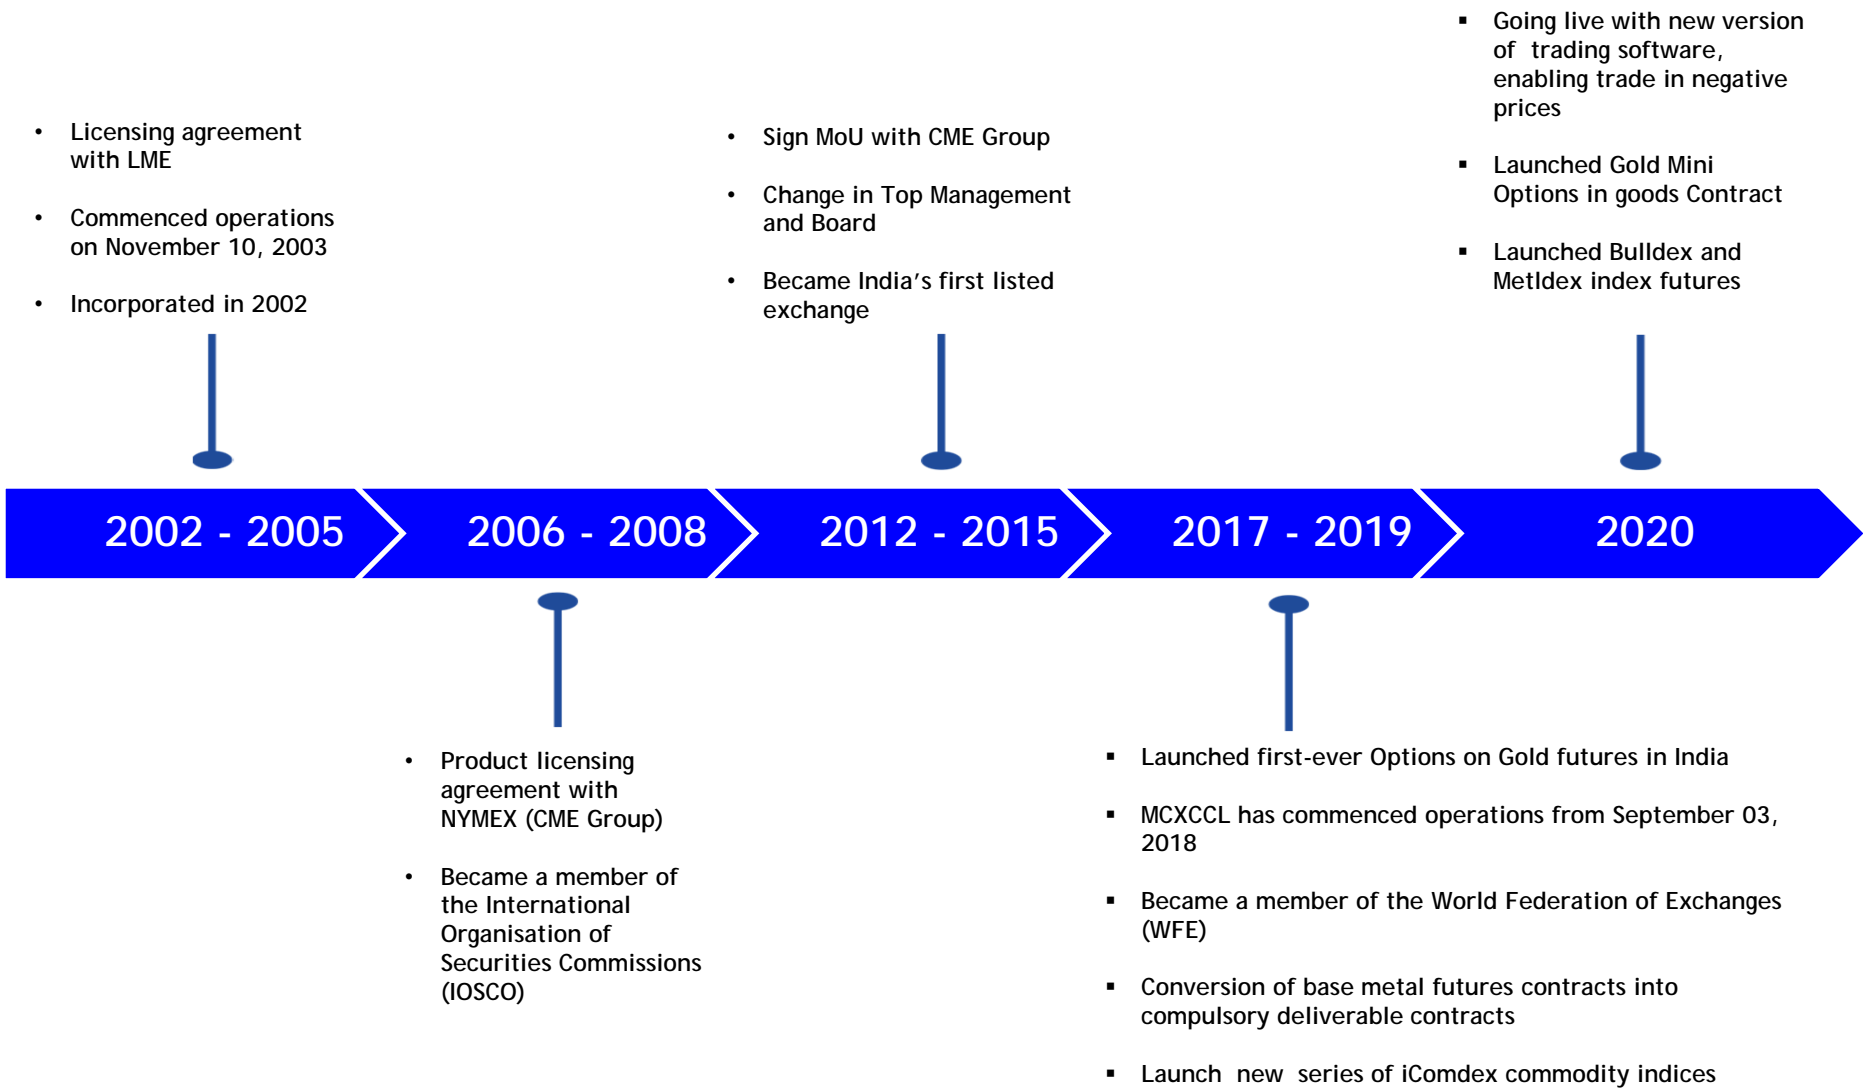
- Licensing agreement with LME
- Commenced operations on November 10, 2003
- Incorporated in 2002

- Sign MoU with CME Group
- Change in Top Management and Board
- Became India's first listed exchange

- Going live with new version of trading software, enabling trade in negative prices
- Launched Gold Mini Options in goods Contract
- Launched Bulldex and Metldex index futures

2002 - 2005
2006 - 2008
2012 - 2015
2017 - 2019
2020

- Product licensing agreement with NYMEX (CME Group)
- Became a member of the International Organisation of Securities Commissions (IOSCO)

- Launched first-ever Options on Gold futures in India
- MCXCCL has commenced operations from September 03, 2018
- Became a member of the World Federation of Exchanges (WFE)
- Conversion of base metal futures contracts into compulsory deliverable contracts
- Launch new series of iComdex commodity indices